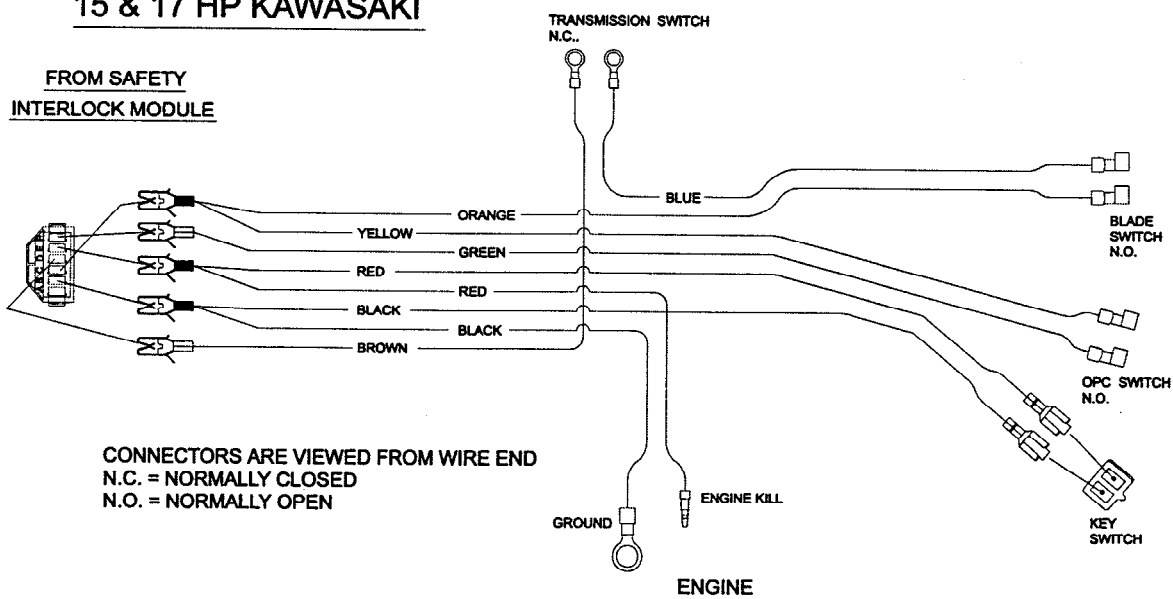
15 & 17 HP KAWASAKI

TRANSMISSION SWITCH N.C..

FROM SAFETY INTERLOCK MODULE

BLUE

ORANGE

YELLOW

GREEN

RED

RED

BLACK

BLACK

BROWN

BLADE SWITCH N.O.

OPC SWITCH N.O.

KEY SWITCH

CONNECTORS ARE VIEWED FROM WIRE END
N.C. = NORMALLY CLOSED
N.O. = NORMALLY OPEN

GROUND

ENGINE KILL

ENGINE